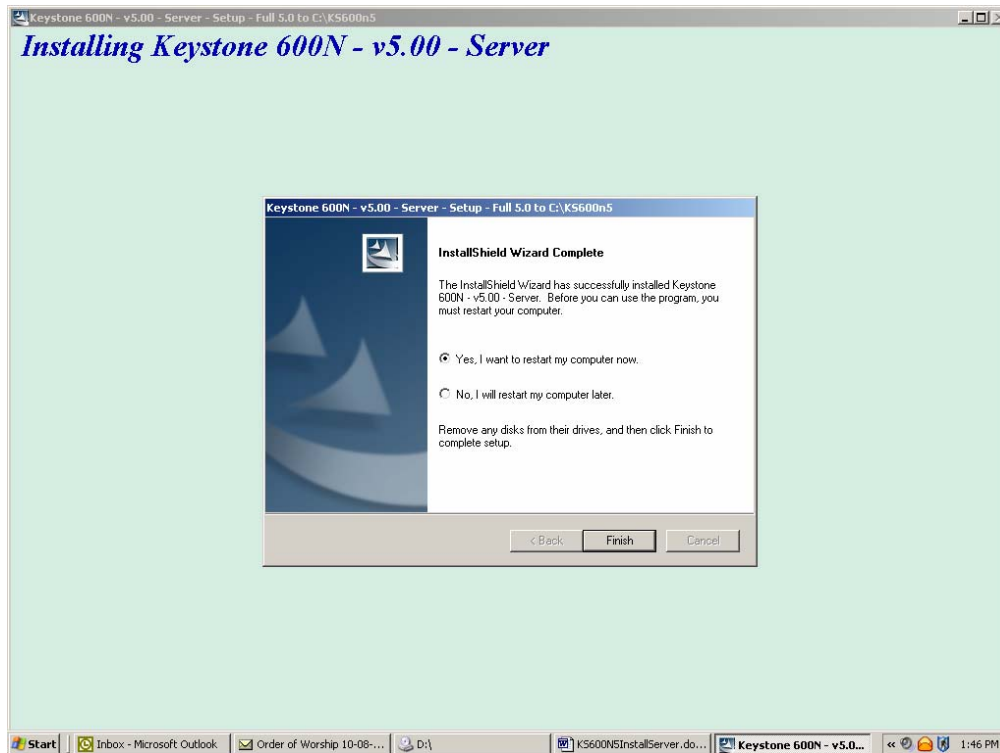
Keystone 600N - v5.00 - Server - Setup - Full 5.0 to C:\KS600n5

Installing Keystone 600N - v5.00 - Server

Keystone 600N - v5.00 - Server - Setup - Full 5.0 to C:\KS600n5

InstallShield Wizard Complete

The InstallShield Wizard has successfully installed Keystone 600N - v5.00 - Server. Before you can use the program, you must restart your computer.

Yes, I want to restart my computer now.

No, I will restart my computer later.

Remove any disks from their drives, and then click Finish to complete setup.

< Back | Finish | Cancel

Start | Inbox - Microsoft Outlook | Order of Worship 10-08-... | D:\ | KS600N5InstallServer.do... | Keystone 600N - v5.0... | 1:46 PM